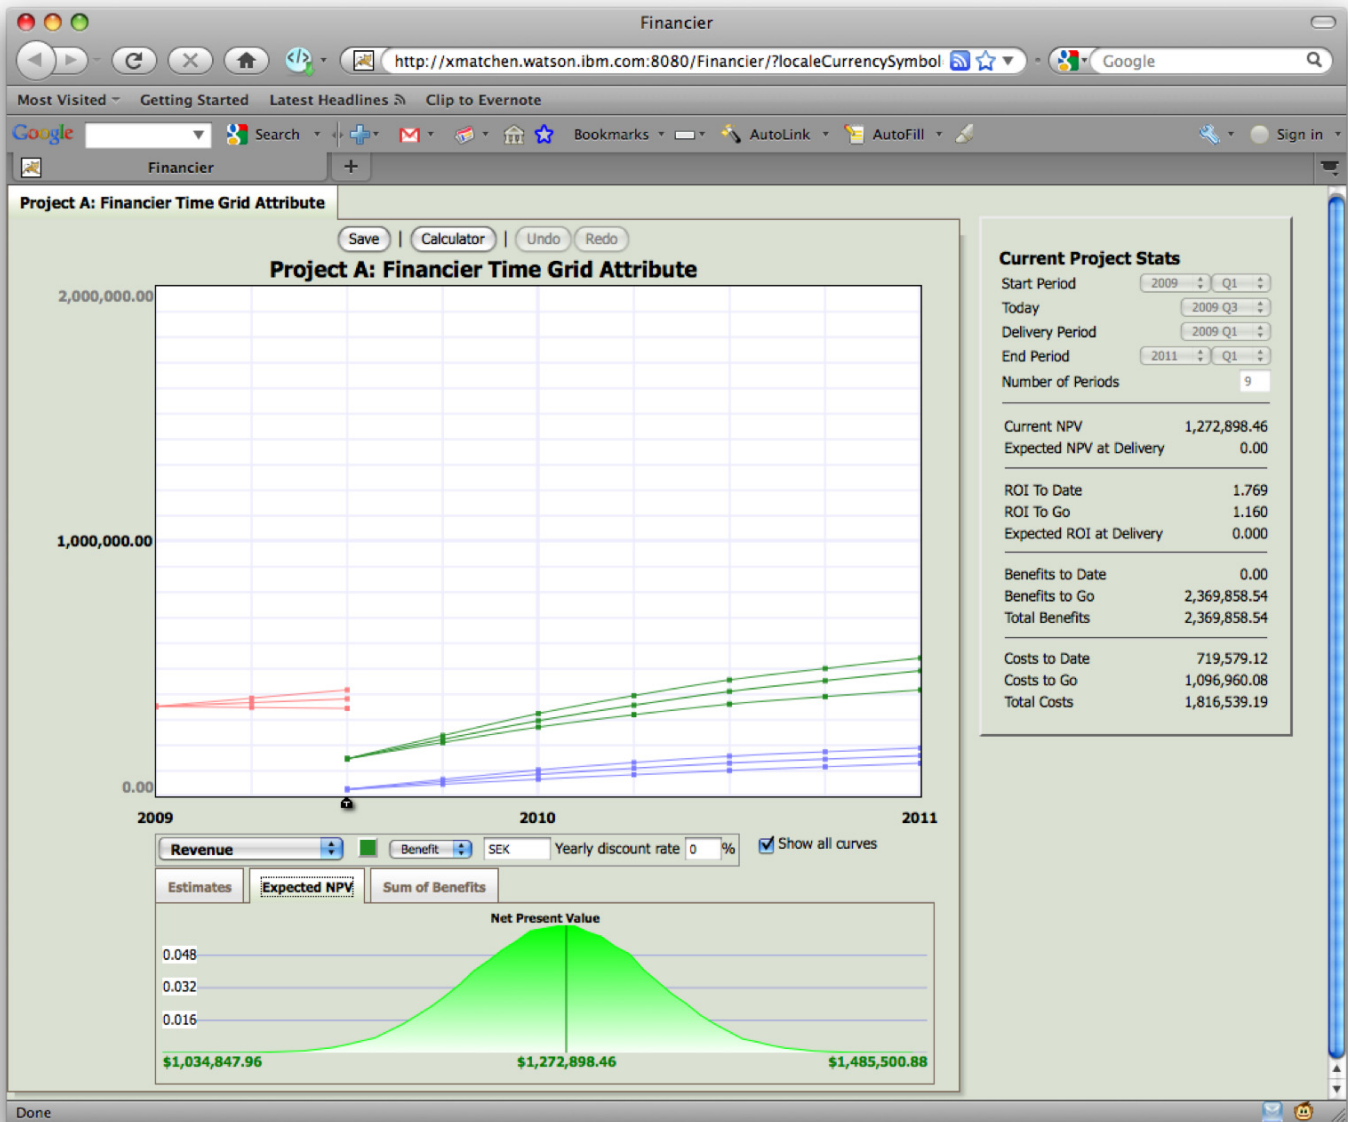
Financier

http://xmatchen.watson.ibm.com:8080/Financier/?localeCurrencySymbol

Google

Most Visited Getting Started Latest Headlines Clip to Evernote

Google Search Bookmarks AutoLink AutoFill Sign in

Financier +

Project A: Financier Time Grid Attribute

Save | Calculator | Undo Redo

Project A: Financier Time Grid Attribute

2,000,000.00

1,000,000.00

0.00

2009 2010 2011

Revenue Benefit SEK Yearly discount rate 0 % Show all curves

Estimates Expected NPV Sum of Benefits

Net Present Value

0.048

0.032

0.016

$1,034,847.96 $1,272,898.46 $1,485,500.88

Current Project Stats

| | |
|---|---|
| Start Period | 2009 Q1 |
| Today | 2009 Q3 |
| Delivery Period | 2009 Q1 |
| End Period | 2011 Q1 |
| Number of Periods | 9 |
| Current NPV | 1,272,898.46 |
| Expected NPV at Delivery | 0.00 |
| ROI To Date | 1.769 |
| ROI To Go | 1.160 |
| Expected ROI at Delivery | 0.000 |
| Benefits to Date | 0.00 |
| Benefits to Go | 2,369,858.54 |
| Total Benefits | 2,369,858.54 |
| Costs to Date | 719,579.12 |
| Costs to Go | 1,096,960.08 |
| Total Costs | 1,816,539.19 |

Done